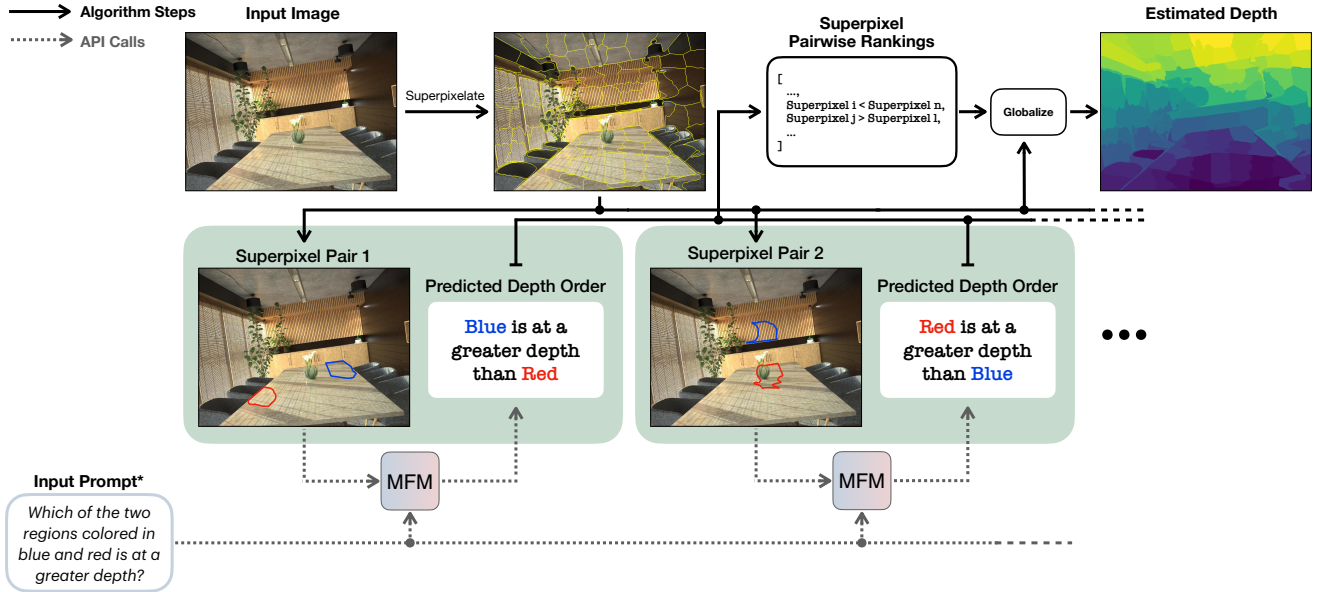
Algorithm Steps
API Calls

Input Image

Superpixelate

Superpixel Pairwise Rankings

[
...,
Superpixel i < Superpixel n,
Superpixel j > Superpixel l,
...
]

Globalize

Estimated Depth

Superpixel Pair 1

Predicted Depth Order

Blue is at a greater depth than Red

Superpixel Pair 2

Predicted Depth Order

Red is at a greater depth than Blue

MFM

MFM

Input Prompt*

Which of the two regions colored in blue and red is at a greater depth?